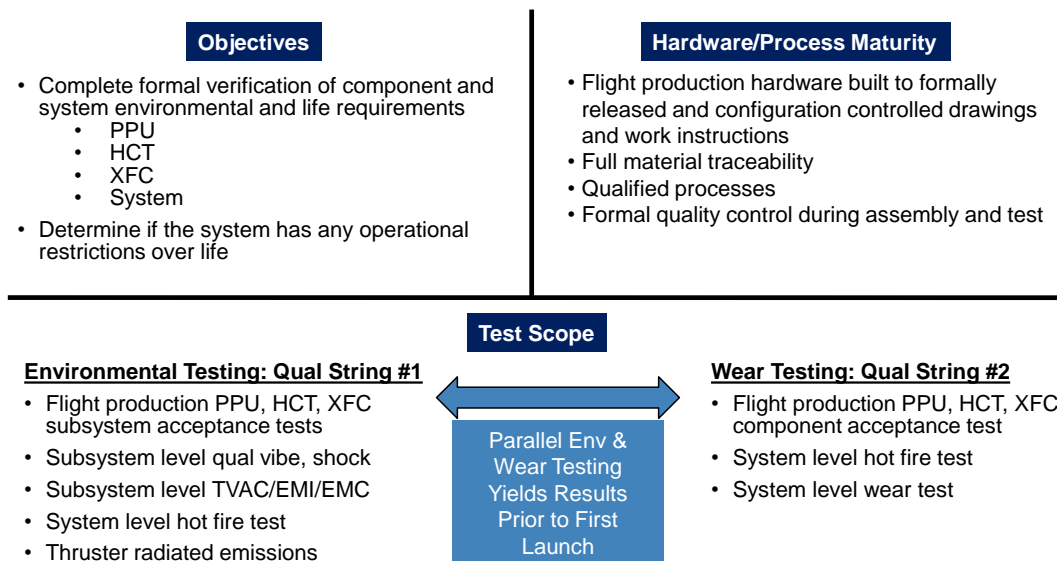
Objectives

• Complete formal verification of component and system environmental and life requirements
  • PPU
  • HCT
  • XFC
  • System
• Determine if the system has any operational restrictions over life

Hardware/Process Maturity

• Flight production hardware built to formally released and configuration controlled drawings and work instructions
• Full material traceability
• Qualified processes
• Formal quality control during assembly and test

Test Scope

Environmental Testing: Qual String #1

• Flight production PPU, HCT, XFC subsystem acceptance tests
• Subsystem level qual vibe, shock
• Subsystem level TVAC/EMI/EMC
• System level hot fire test
• Thruster radiated emissions

Parallel Env & Wear Testing Yields Results Prior to First Launch

Wear Testing: Qual String #2

• Flight production PPU, HCT, XFC component acceptance test
• System level hot fire test
• System level wear test